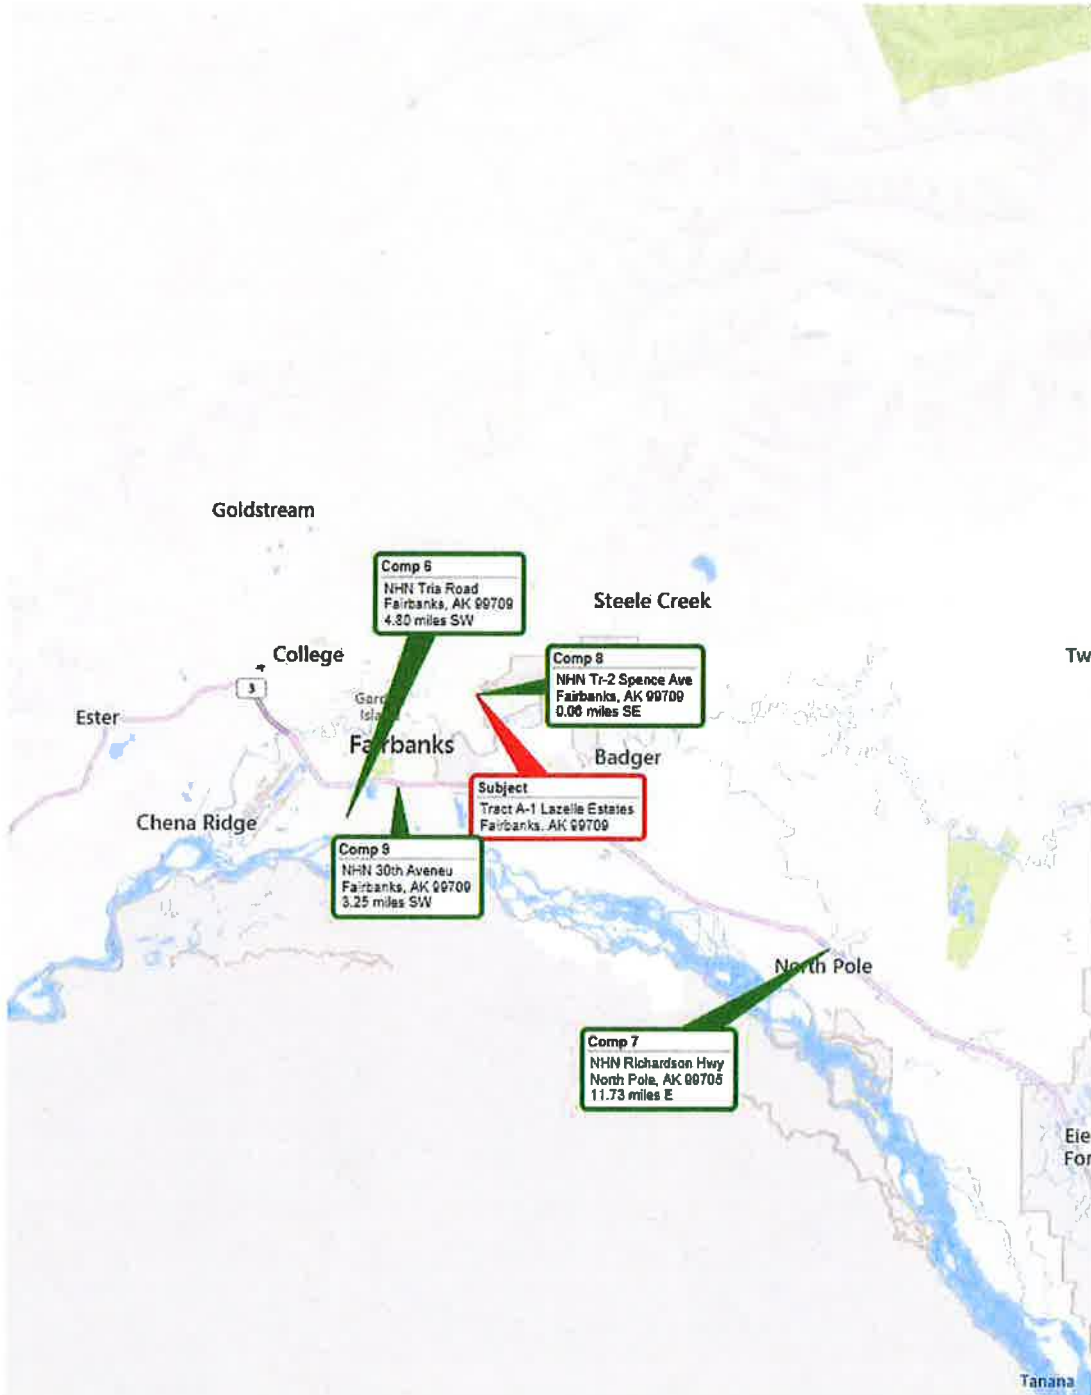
Goldstream

Comp 6
NHN Tria Road
Fairbanks, AK 99709
4.80 miles SW

Steele Creek

College

Comp 8
NHN Tr-2 Spence Ave
Fairbanks, AK 99709
0.06 miles SE

Tw

3

Ester

Gar
Isla

Fa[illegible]rbanks

Badger

Subject
Tract A-1 Lazelle Estates
Fairbanks, AK 99709

Chena Ridge

Comp 9
NHN 30th Aveneu
Fairbanks, AK 99709
3.25 miles SW

N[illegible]th Pole

Comp 7
NHN Richardson Hwy
North Pole, AK 99705
11.73 miles E

Eie
For

Tanana